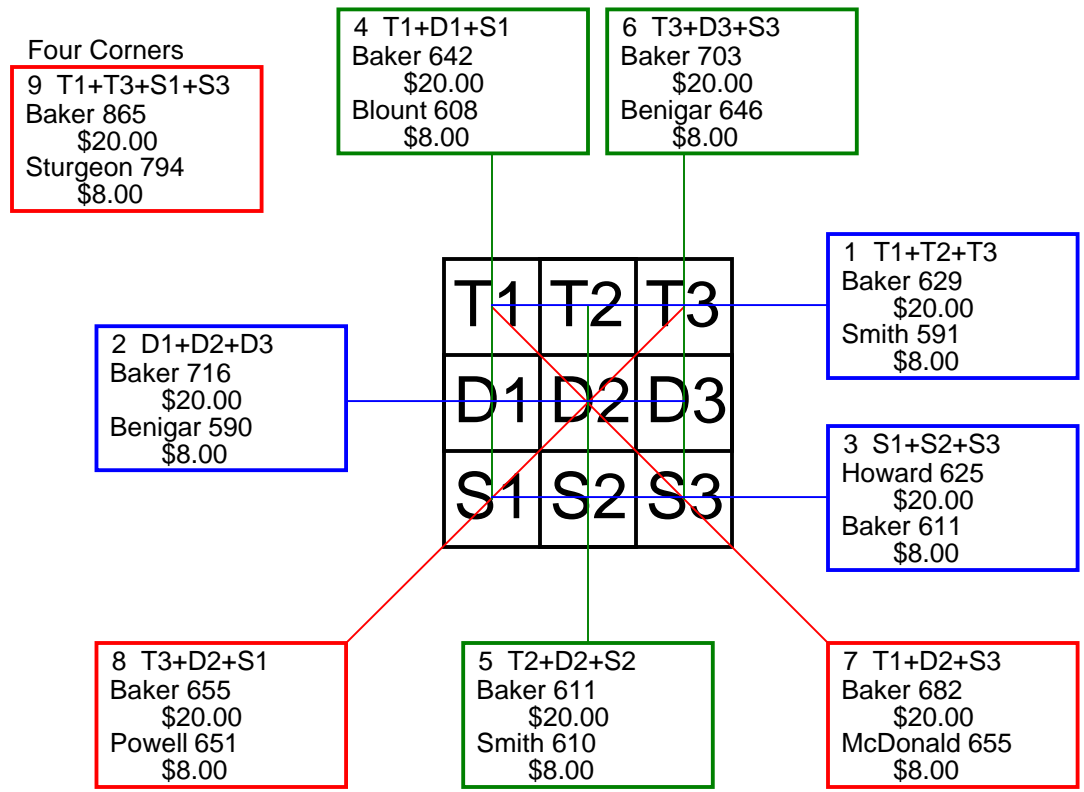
Four Corners
9 T1+T3+S1+S3
Baker 865
$20.00
Sturgeon 794
$8.00

4 T1+D1+S1
Baker 642
$20.00
Blount 608
$8.00

6 T3+D3+S3
Baker 703
$20.00
Benigar 646
$8.00

1 T1+T2+T3
Baker 629
$20.00
Smith 591
$8.00

2 D1+D2+D3
Baker 716
$20.00
Benigar 590
$8.00

| T1 | T2 | T3 |
|---|---|---|
| D1 | D2 | D3 |
| S1 | S2 | S3 |

3 S1+S2+S3
Howard 625
$20.00
Baker 611
$8.00

8 T3+D2+S1
Baker 655
$20.00
Powell 651
$8.00

5 T2+D2+S2
Baker 611
$20.00
Smith 610
$8.00

7 T1+D2+S3
Baker 682
$20.00
McDonald 655
$8.00